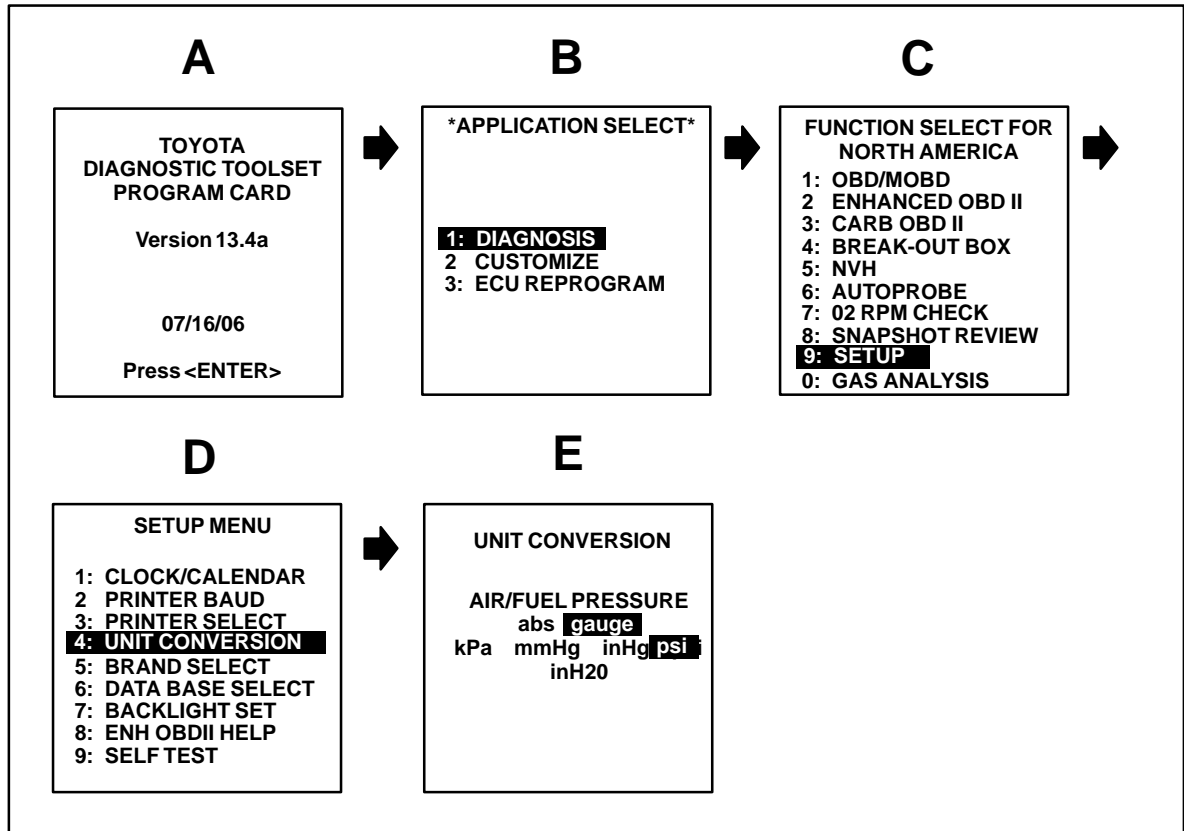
A

TOYOTA
DIAGNOSTIC TOOLSET
PROGRAM CARD

Version 13.4a

07/16/06

Press <ENTER>

B

\*APPLICATION SELECT\*

1: DIAGNOSIS
2 CUSTOMIZE
3: ECU REPROGRAM

C

FUNCTION SELECT FOR
NORTH AMERICA

1: OBD/MOBD
2 ENHANCED OBD II
3: CARB OBD II
4: BREAK-OUT BOX
5: NVH
6: AUTOPROBE
7: 02 RPM CHECK
8: SNAPSHOT REVIEW
9: SETUP
0: GAS ANALYSIS

D

SETUP MENU

1: CLOCK/CALENDAR
2 PRINTER BAUD
3: PRINTER SELECT
4: UNIT CONVERSION
5: BRAND SELECT
6: DATA BASE SELECT
7: BACKLIGHT SET
8: ENH OBDII HELP
9: SELF TEST

E

UNIT CONVERSION

AIR/FUEL PRESSURE
abs gauge
kPa mmHg inHg psi
inH20